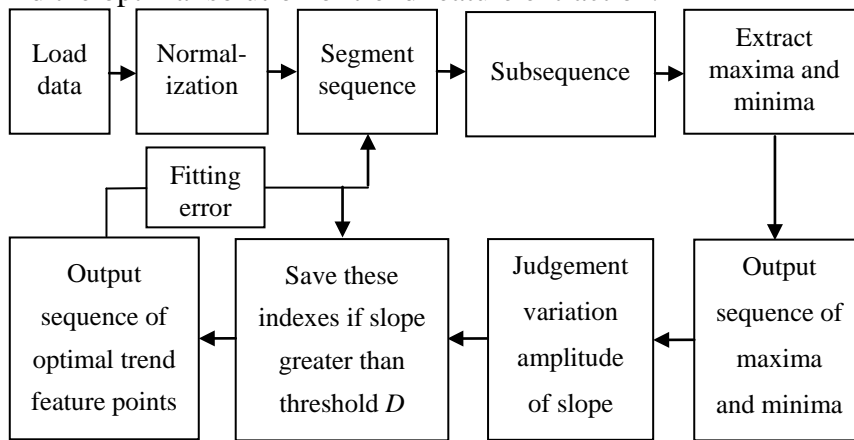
Load data

Normalization

Segment sequence

Subsequence

Extract maxima and minima

Output sequence of maxima and minima

Judgement variation amplitude of slope

Save these indexes if slope greater than threshold $D$

Output sequence of optimal trend feature points

Fitting error